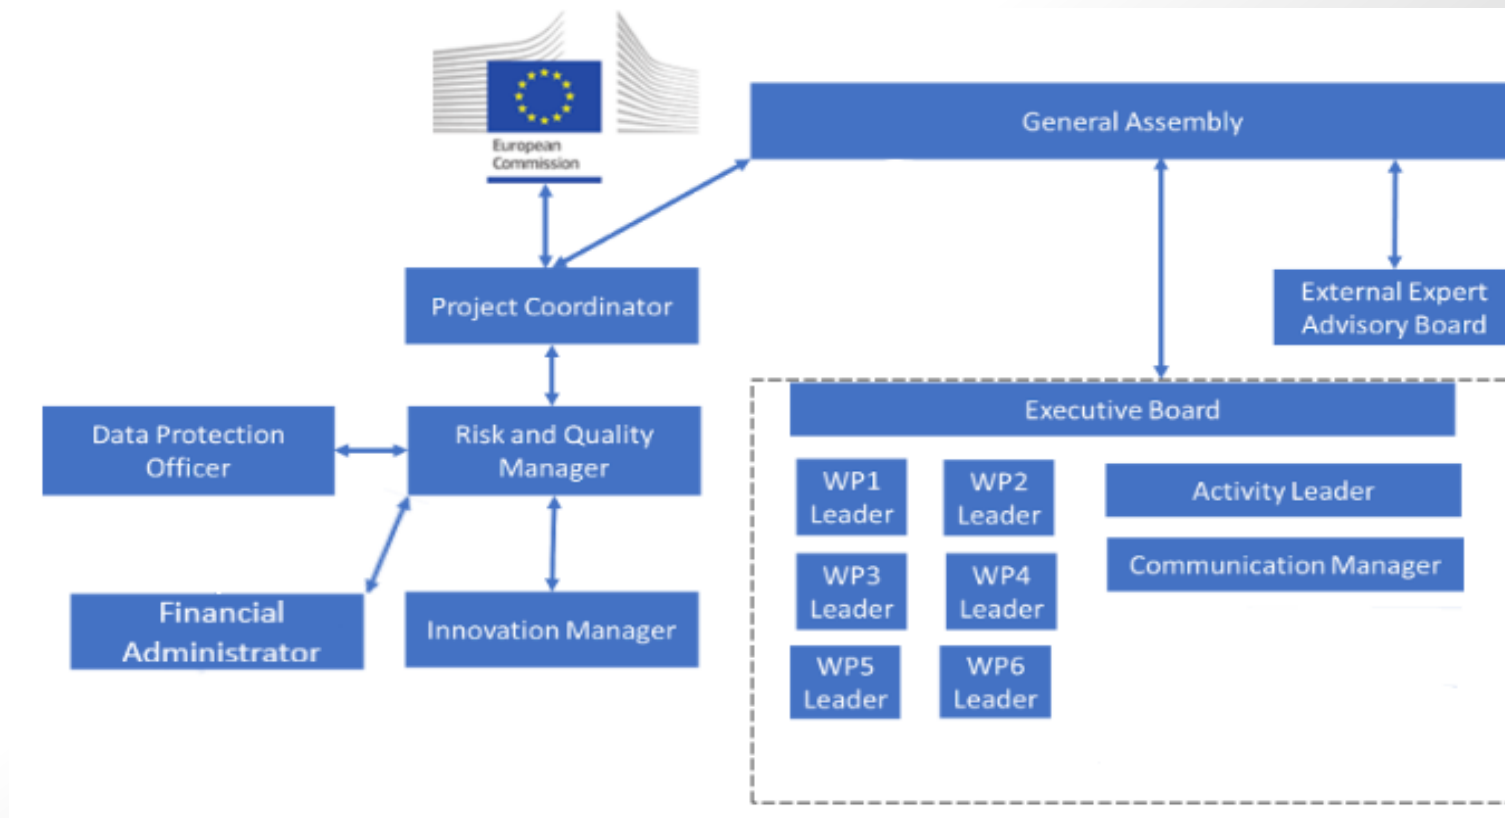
European Commission

General Assembly

Project Coordinator

External Expert Advisory Board

Data Protection Officer

Risk and Quality Manager

Executive Board

WP1 Leader

WP2 Leader

Activity Leader

Communication Manager

WP3 Leader

WP4 Leader

Financial Administrator

Innovation Manager

WP5 Leader

WP6 Leader